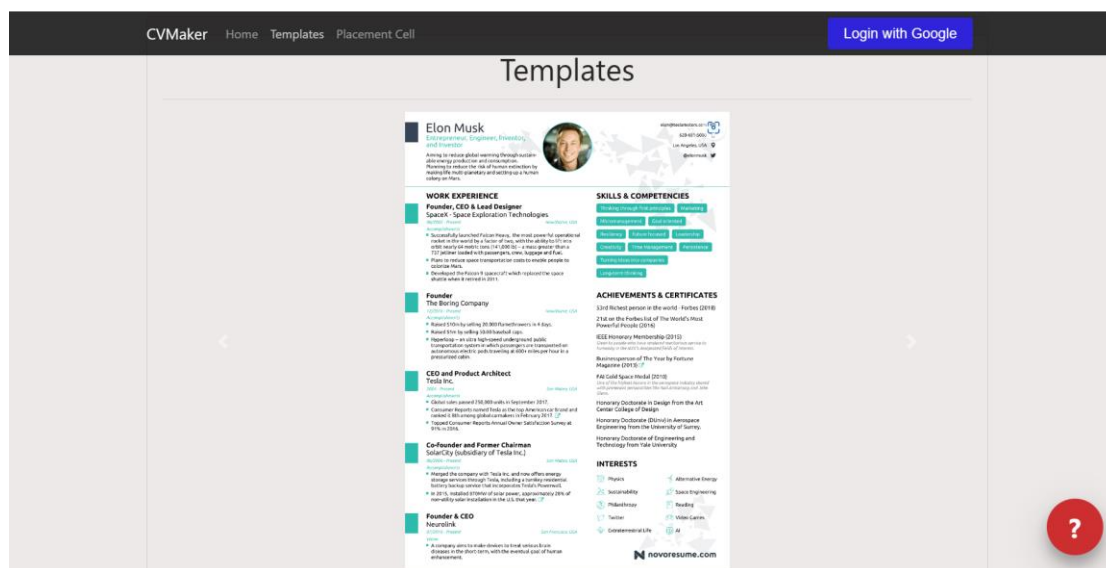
CVMaker Home Templates Placement Cell

Login with Google

Templates

Elon Musk
Entrepreneur, Engineer, Investor, and Inventor

Aiming to reduce global warming through sustainable energy production and consumption. Planning to reduce the risk of human extinction by making life multi-planetary and setting up a human colony on Mars.

Los Angeles, USA

WORK EXPERIENCE

Founder, CEO & Lead Designer
SpaceX - Space Exploration Technologies

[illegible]

Founder
The Boring Company

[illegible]

CEO and Product Architect
Tesla Inc.

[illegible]

Co-founder and Former Chairman
SolarCity (subsidiary of Tesla Inc.)

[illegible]

Founder & CEO
Neuralink

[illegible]

SKILLS & COMPETENCIES

Thinking through first principles | Marketing | Micromanagement | Goal oriented | Resiliency | Future focused | Leadership | Creativity | Time Management | Persistence | Turning ideas into companies | Longterm thinking

ACHIEVEMENTS & CERTIFICATES

23rd Richest person in the world - Forbes (2018)

21st on the Forbes list of The World's Most Powerful People (2016)

IEEE Honorary Membership (2015)

Businessperson of The Year by Fortune Magazine (2013)

FAI Gold Space Medal (2010)

Honorary Doctorate in Design from the Art Center College of Design

Honorary Doctorate (DUniv) in Aerospace Engineering from the University of Surrey.

Honorary Doctorate of Engineering and Technology from Yale University

INTERESTS

Physics | Alternative Energy | Sustainability | Space Engineering | Philanthropy | Reading | Twitter | Video Games | Extraterrestrial Life | AI

novoresume.com

?